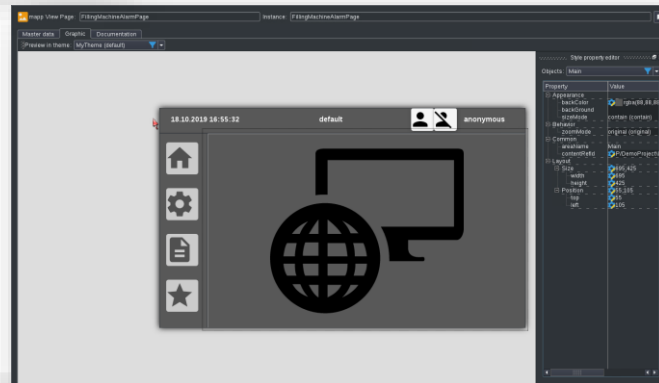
mapp View Page FillingMachineAlarmPage Instance FillingMachineAlarmPage

Master data Graphic Documentation

Preview in theme MyTheme (default)

18.10.2019 16:55:32 default anonymous

Style property editor

Objects Main

| Property | Value |
|---|---|
| Appearance | |
| backColor | rgba(88,88,88 |
| backGround | |
| sizeMode | contain (contain) |
| Behavior | |
| zoomMode | original (original) |
| Common | |
| areaName | Main |
| contentRefId | P/DemoProject |
| Layout | |
| Size | 690,425 |
| width | 690 |
| height | 425 |
| Position | 55,105 |
| top | 55 |
| left | 105 |